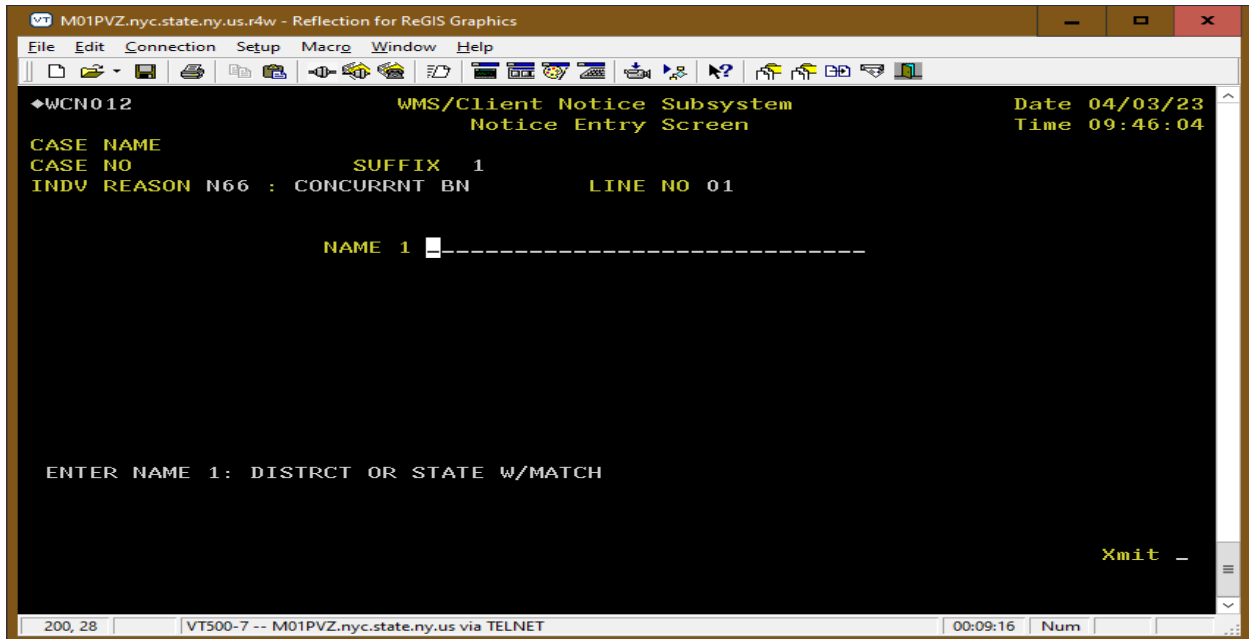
M01PVZ.nyc.state.ny.us.r4w - Reflection for ReGIS Graphics

File Edit Connection Setup Macro Window Help

◆WCN012 WMS/Client Notice Subsystem Date 04/03/23
Notice Entry Screen Time 09:46:04
CASE NAME
CASE NO SUFFIX 1
INDV REASON N66 : CONCURRNT BN LINE NO 01

NAME 1 ____________________________

ENTER NAME 1: DISTRCT OR STATE W/MATCH

Xmit _

200, 28 | VT500-7 -- M01PVZ.nyc.state.ny.us via TELNET | 00:09:16 | Num